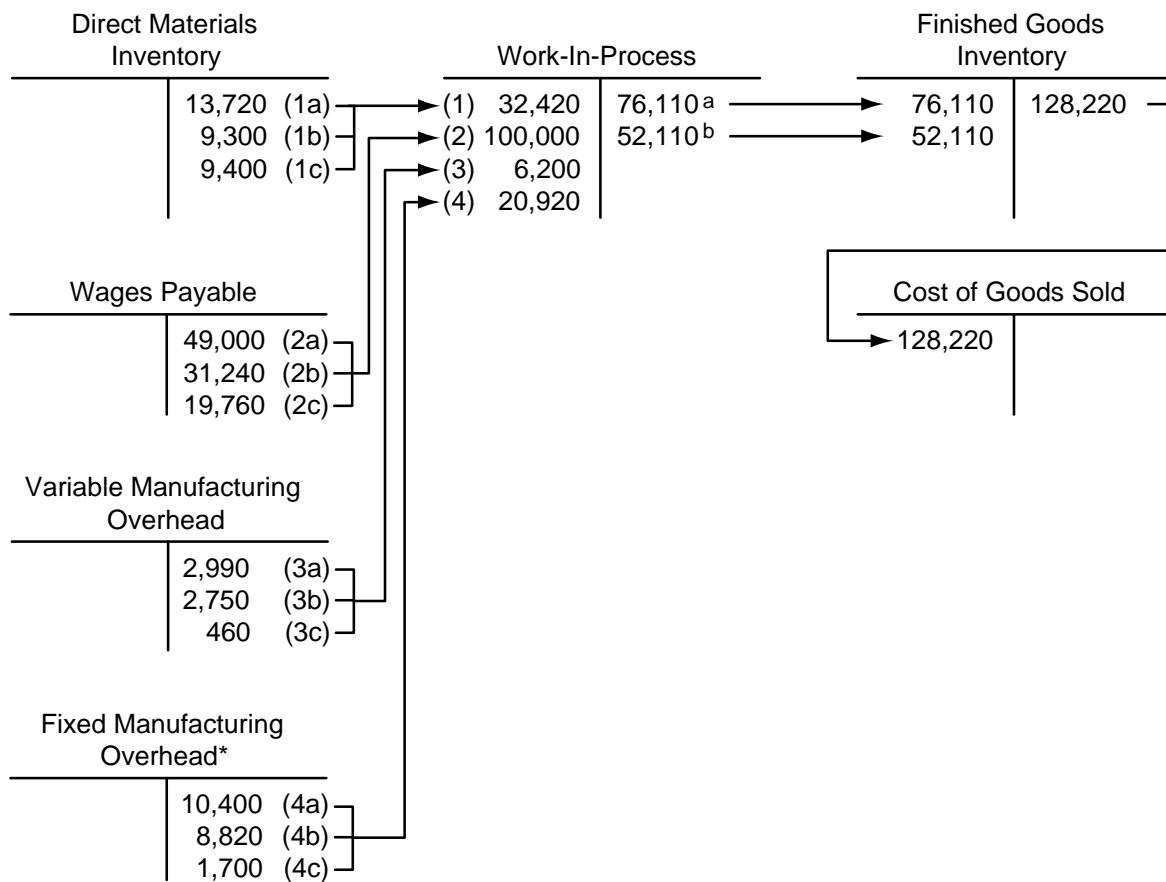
Direct Materials Inventory

13,720 (1a)
9,300 (1b)
9,400 (1c)

Work-In-Process

(1) 32,420
(2) 100,000
(3) 6,200
(4) 20,920

76,110 $^a$
52,110 $^b$

Finished Goods Inventory

76,110
52,110

128,220

Wages Payable

49,000 (2a)
31,240 (2b)
19,760 (2c)

Cost of Goods Sold

128,220

Variable Manufacturing Overhead

2,990 (3a)
2,750 (3b)
460 (3c)

Fixed Manufacturing Overhead*

10,400 (4a)
8,820 (4b)
1,700 (4c)